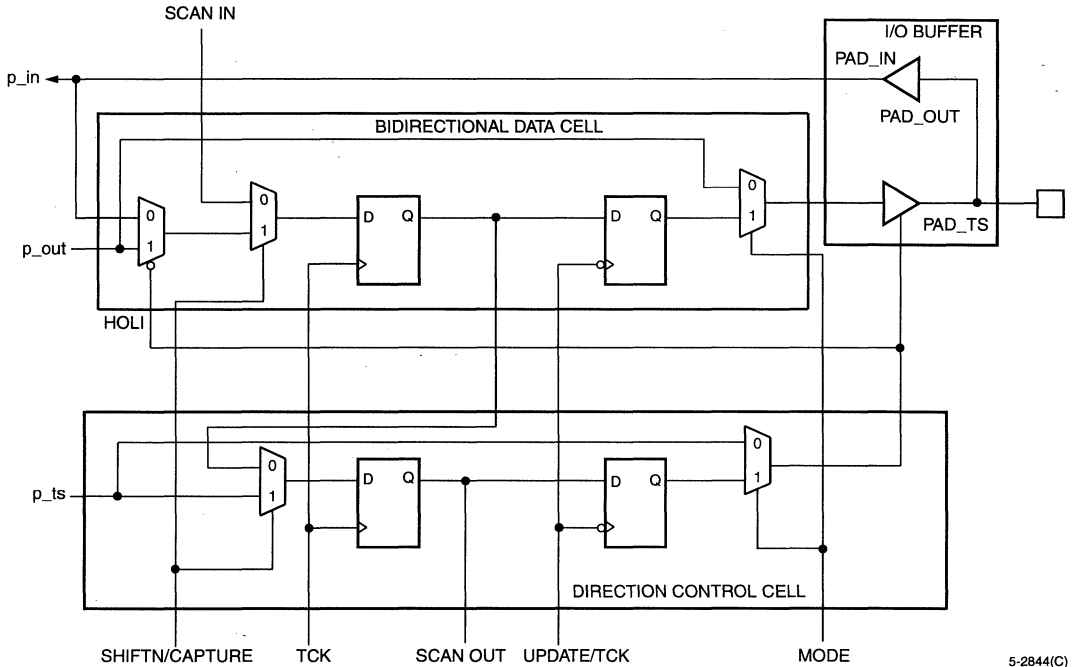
SCAN IN

I/O BUFFER

PAD_IN

p_in

PAD_OUT

BIDIRECTIONAL DATA CELL

0

0

0

D Q

D Q

1

1

1

PAD_TS

p_out

HOLI

0

D Q

D Q

0

p_ts

1

1

DIRECTION CONTROL CELL

SHIFTN/CAPTURE

TCK

SCAN OUT

UPDATE/TCK

MODE

5-2844(C)